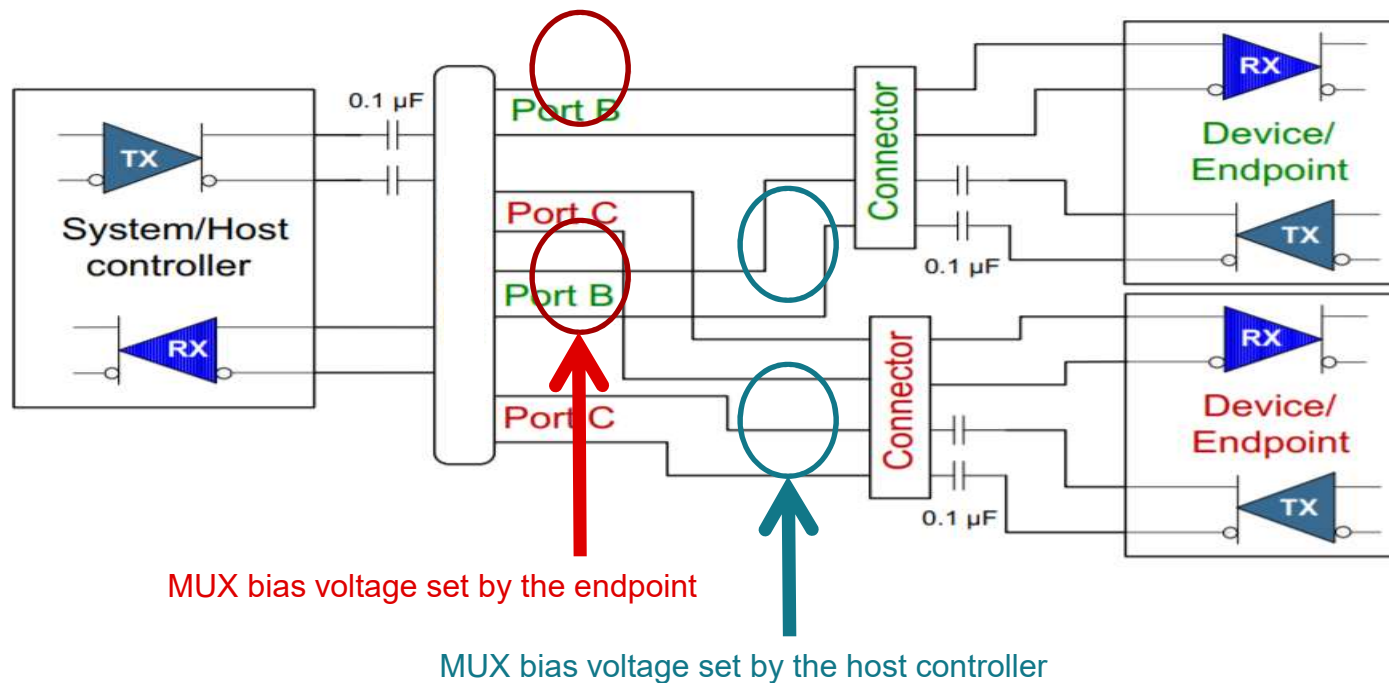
0.1 µF

TX

System/Host controller

RX

Port B

Port C

Port B

Port C

Connector

Connector

0.1 µF

0.1 µF

RX

Device/ Endpoint

TX

RX

Device/ Endpoint

TX

MUX bias voltage set by the endpoint

MUX bias voltage set by the host controller